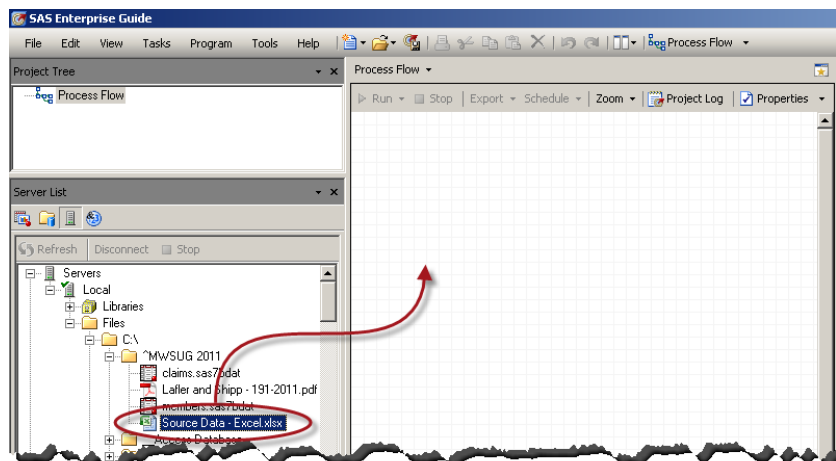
SAS Enterprise Guide

File Edit View Tasks Program Tools Help

Process Flow

Project Tree

Process Flow

Process Flow

Run Stop Export Schedule Zoom Project Log Properties

Server List

Refresh Disconnect Stop

Servers
Local
Libraries
Files
C:\
^MWSUG 2011
claims.sas7bdat
Lafler and Shipp - 191-2011.pdf
members.sas7bdat
Source Data - Excel.xlsx
Access Database